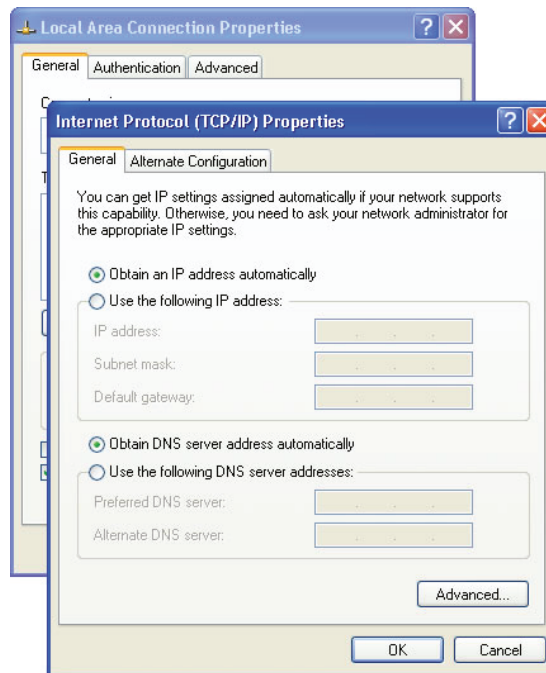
Local Area Connection Properties

General | Authentication | Advanced

Internet Protocol (TCP/IP) Properties

General | Alternate Configuration

You can get IP settings assigned automatically if your network supports this capability. Otherwise, you need to ask your network administrator for the appropriate IP settings.

Obtain an IP address automatically

Use the following IP address:

IP address:

Subnet mask:

Default gateway:

Obtain DNS server address automatically

Use the following DNS server addresses:

Preferred DNS server:

Alternate DNS server:

Advanced...

OK

Cancel